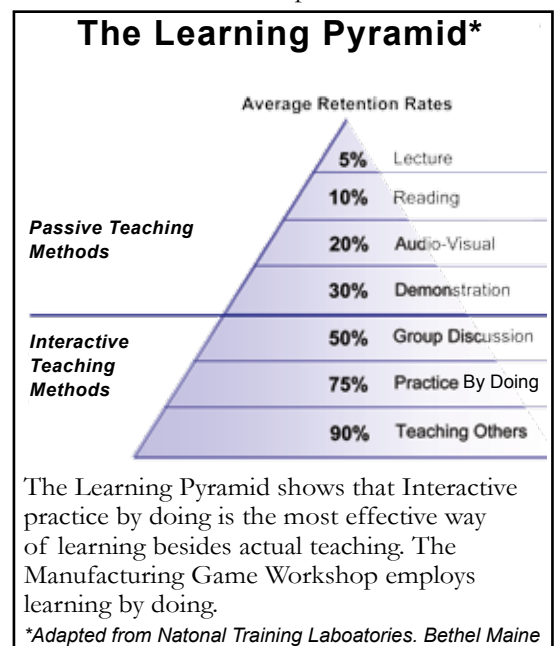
The Learning Pyramid*

Average Retention Rates

Passive Teaching Methods

5% Lecture

10% Reading

20% Audio-Visual

30% Demonstration

Interactive Teaching Methods

50% Group Discussion

75% Practice By Doing

90% Teaching Others

The Learning Pyramid shows that Interactive practice by doing is the most effective way of learning besides actual teaching. The Manufacturing Game Workshop employs learning by doing.

*Adapted from Natonal Training Laboatories. Bethel Maine